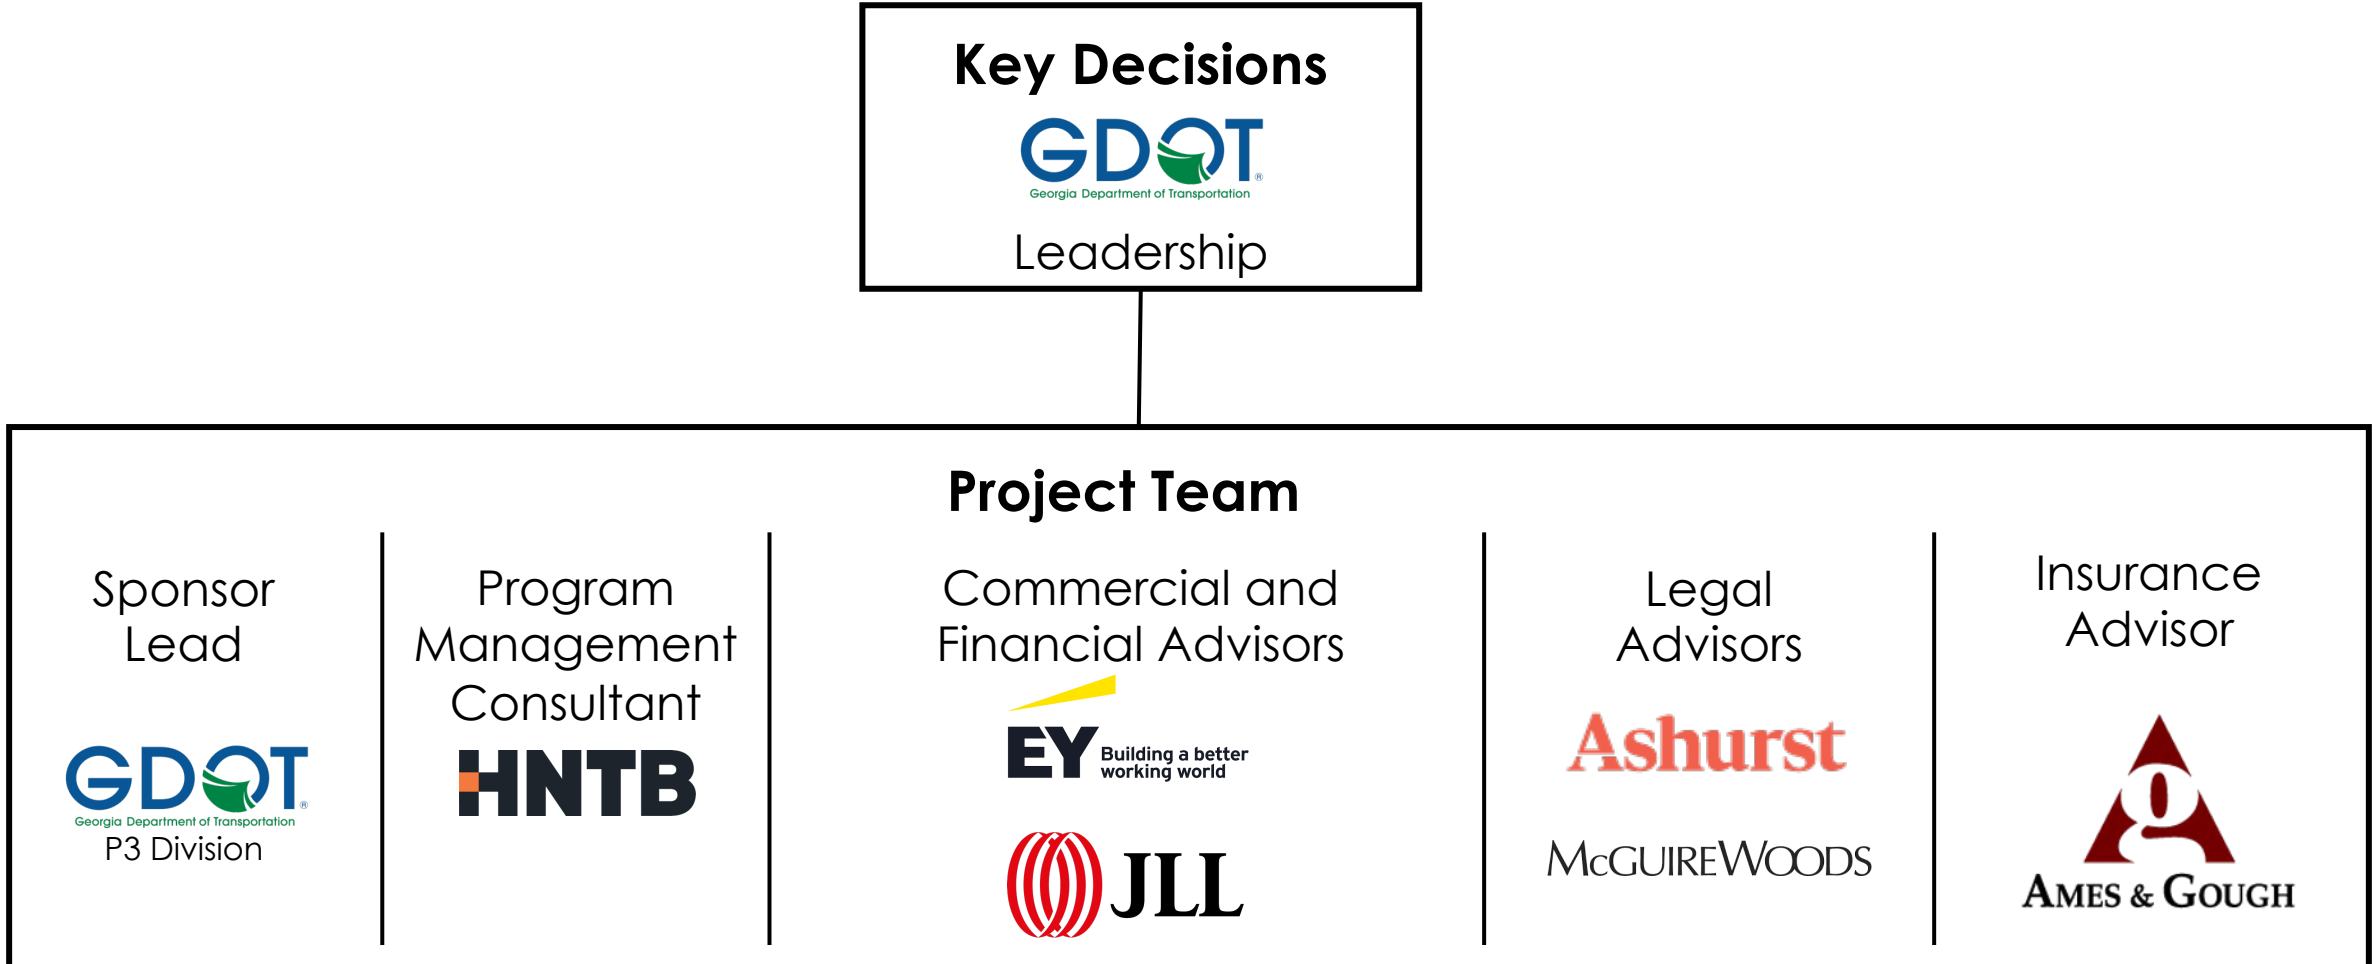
Key Decisions

GDOT
Georgia Department of Transportation

Leadership

Project Team

Sponsor Lead

GDOT
Georgia Department of Transportation
P3 Division

Program Management Consultant

HNTB

Commercial and Financial Advisors

EY Building a better working world

JLL

Legal Advisors

Ashurst

McGUIREWOODS

Insurance Advisor

AMES & GOUGH